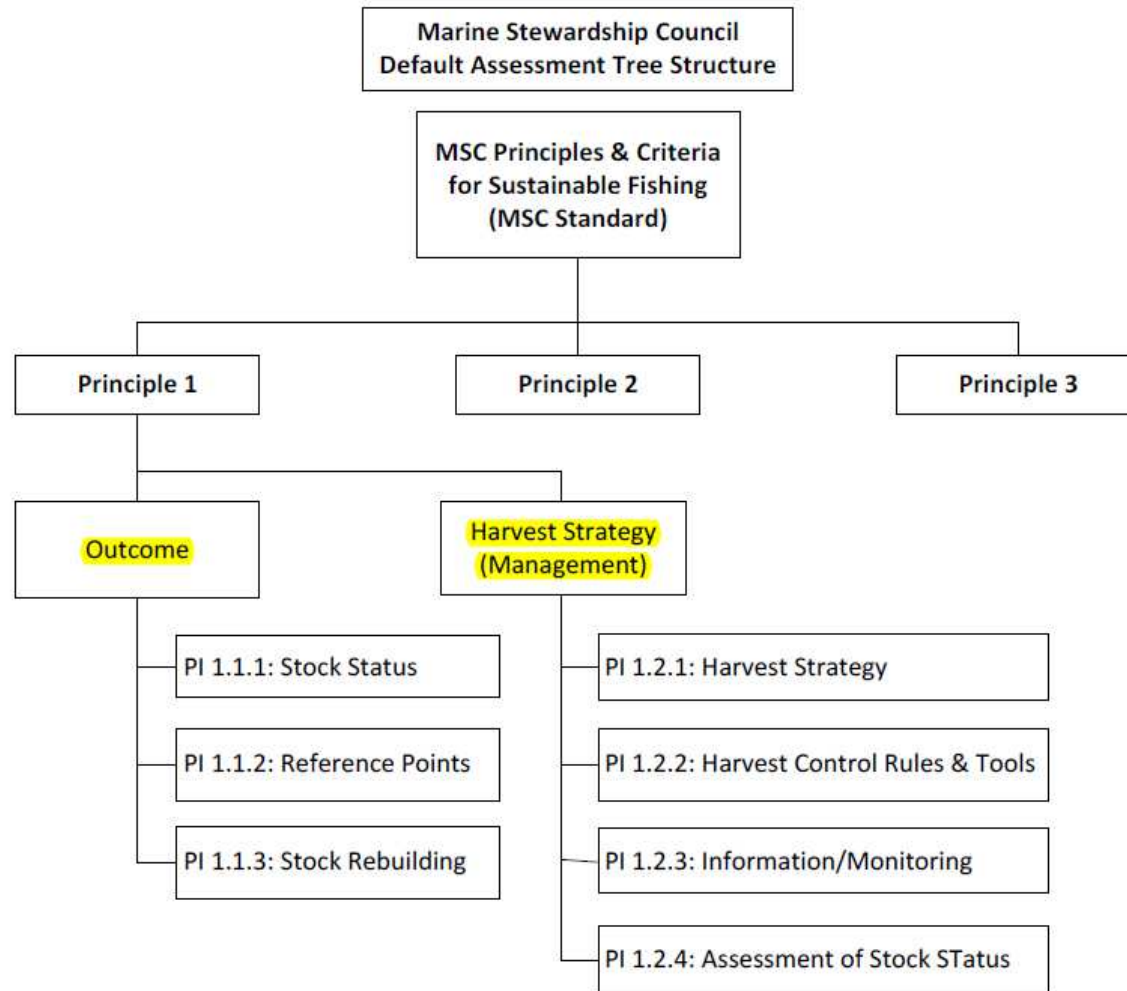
Marine Stewardship Council
Default Assessment Tree Structure

MSC Principles & Criteria for Sustainable Fishing (MSC Standard)

Principle 1

Principle 2

Principle 3

Outcome

Harvest Strategy (Management)

PI 1.1.1: Stock Status

PI 1.1.2: Reference Points

PI 1.1.3: Stock Rebuilding

PI 1.2.1: Harvest Strategy

PI 1.2.2: Harvest Control Rules & Tools

PI 1.2.3: Information/Monitoring

PI 1.2.4: Assessment of Stock STatus